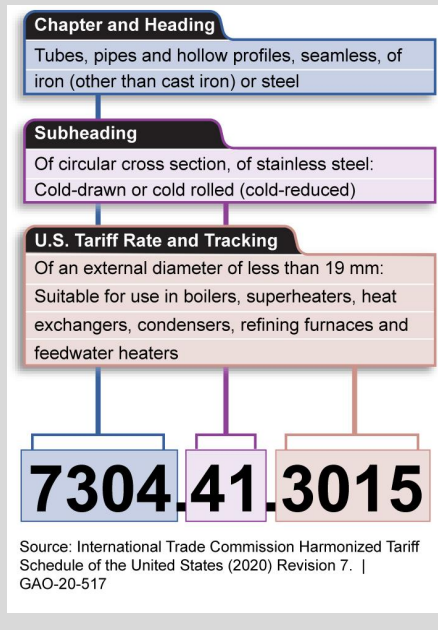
Chapter and Heading

Tubes, pipes and hollow profiles, seamless, of iron (other than cast iron) or steel

Subheading

Of circular cross section, of stainless steel: Cold-drawn or cold rolled (cold-reduced)

U.S. Tariff Rate and Tracking

Of an external diameter of less than 19 mm: Suitable for use in boilers, superheaters, heat exchangers, condensers, refining furnaces and feedwater heaters

7304.41.3015

Source: International Trade Commission Harmonized Tariff Schedule of the United States (2020) Revision 7. | GAO-20-517